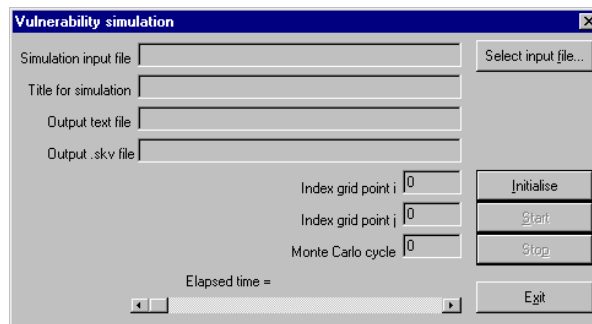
Vulnerability simulation

Simulation input file

Select input file...

Title for simulation

Output text file

Output .skv file

Index grid point i 0

Initialise

Index grid point j 0

Start

Monte Carlo cycle 0

Stop

Elapsed time =

Exit